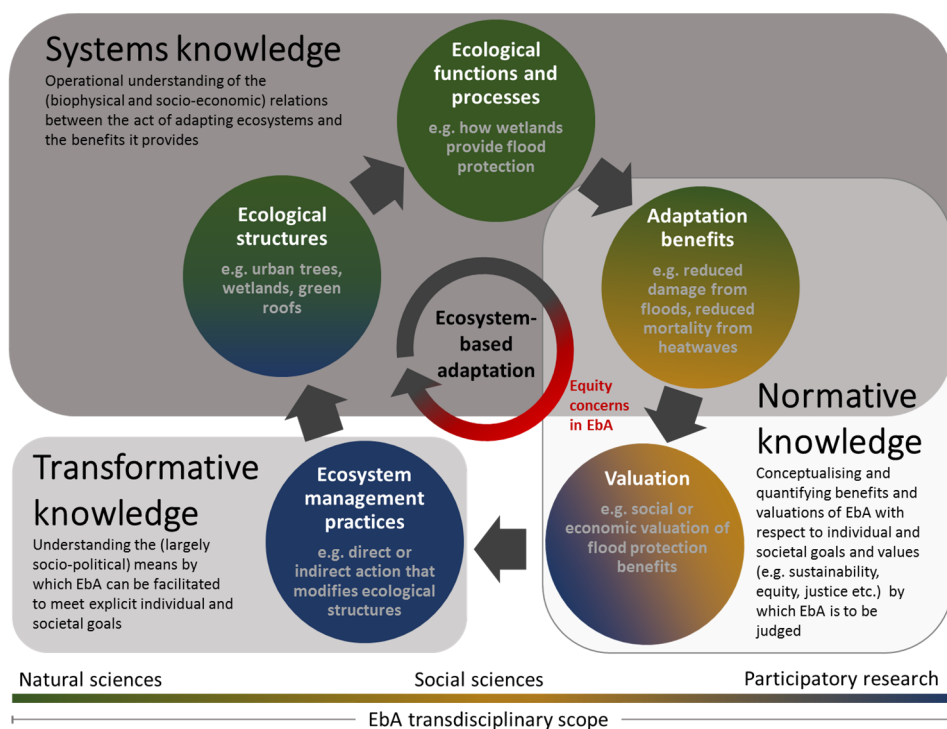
Systems knowledge

Operational understanding of the (biophysical and socio-economic) relations between the act of adapting ecosystems and the benefits it provides

Ecological functions and processes

e.g. how wetlands provide flood protection

Adaptation benefits

e.g. reduced damage from floods, reduced mortality from heatwaves

Ecological structures

e.g. urban trees, wetlands, green roofs

Ecosystem-based adaptation

Equity concerns in EbA

Normative knowledge

Conceptualising and quantifying benefits and valuations of EbA with respect to individual and societal goals and values (e.g. sustainability, equity, justice etc.) by which EbA is to be judged

Valuation

e.g. social or economic valuation of flood protection benefits

Transformative knowledge

Understanding the (largely socio-political) means by which EbA can be facilitated to meet explicit individual and societal goals

Ecosystem management practices

e.g. direct or indirect action that modifies ecological structures

Natural sciences

Social sciences

Participatory research

EbA transdisciplinary scope